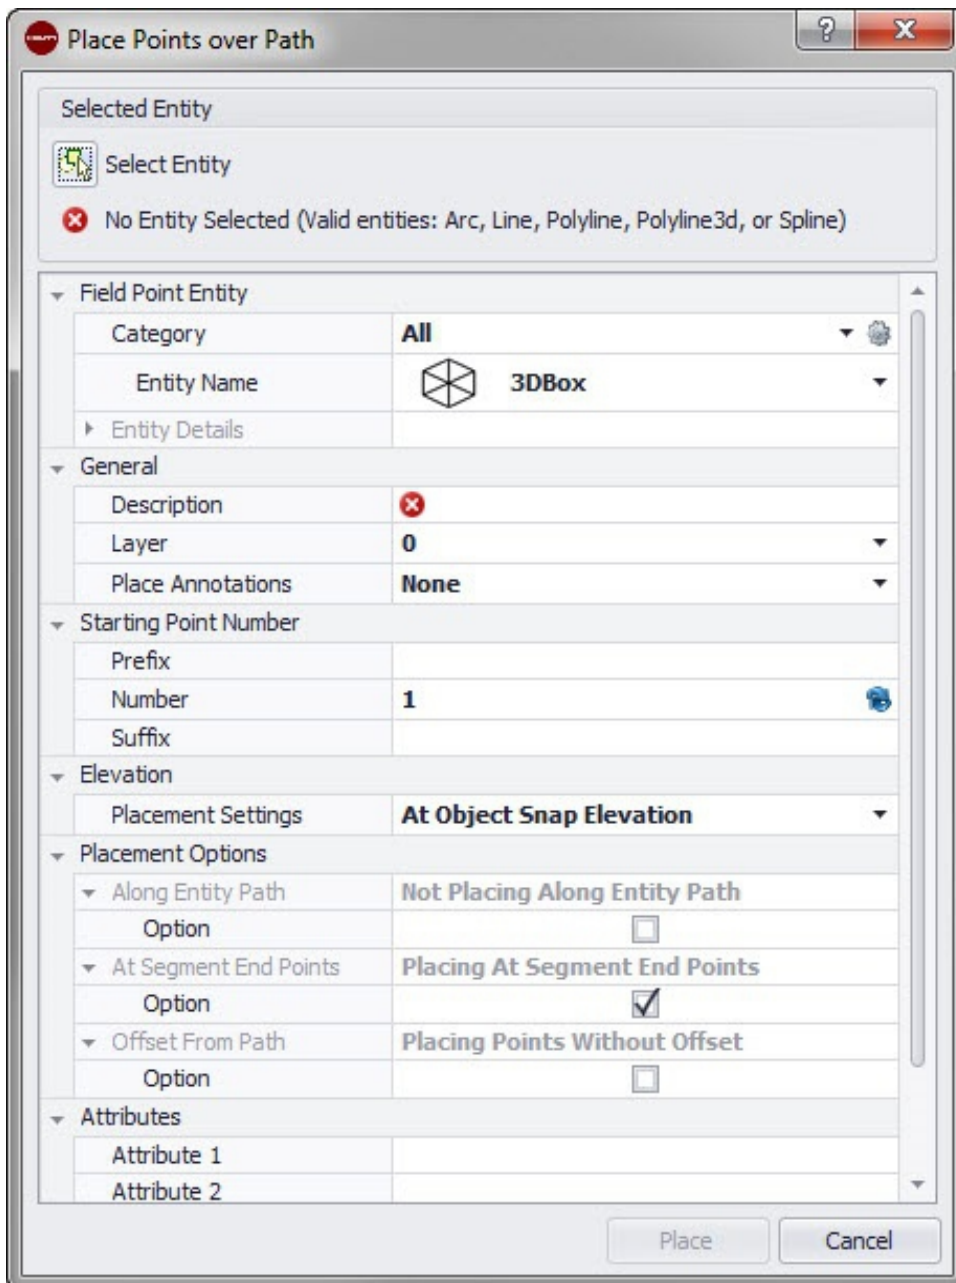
Place Points over Path

?

X

Selected Entity

Select Entity

No Entity Selected (Valid entities: Arc, Line, Polyline, Polyline3d, or Spline)

Field Point Entity

| | |
|---|---|
| Category | All |
| Entity Name | 3DBox |
| Entity Details | |

General

| | |
|---|---|
| Description | |
| Layer | 0 |
| Place Annotations | None |

Starting Point Number

| | |
|---|---|
| Prefix | |
| Number | 1 |
| Suffix | |

Elevation

| | |
|---|---|
| Placement Settings | At Object Snap Elevation |

Placement Options

| | |
|---|---|
| Along Entity Path | Not Placing Along Entity Path |
| Option | ☐ |
| At Segment End Points | Placing At Segment End Points |
| Option | ☑ |
| Offset From Path | Placing Points Without Offset |
| Option | ☐ |

Attributes

| | |
|---|---|
| Attribute 1 | |
| Attribute 2 | |

Place

Cancel